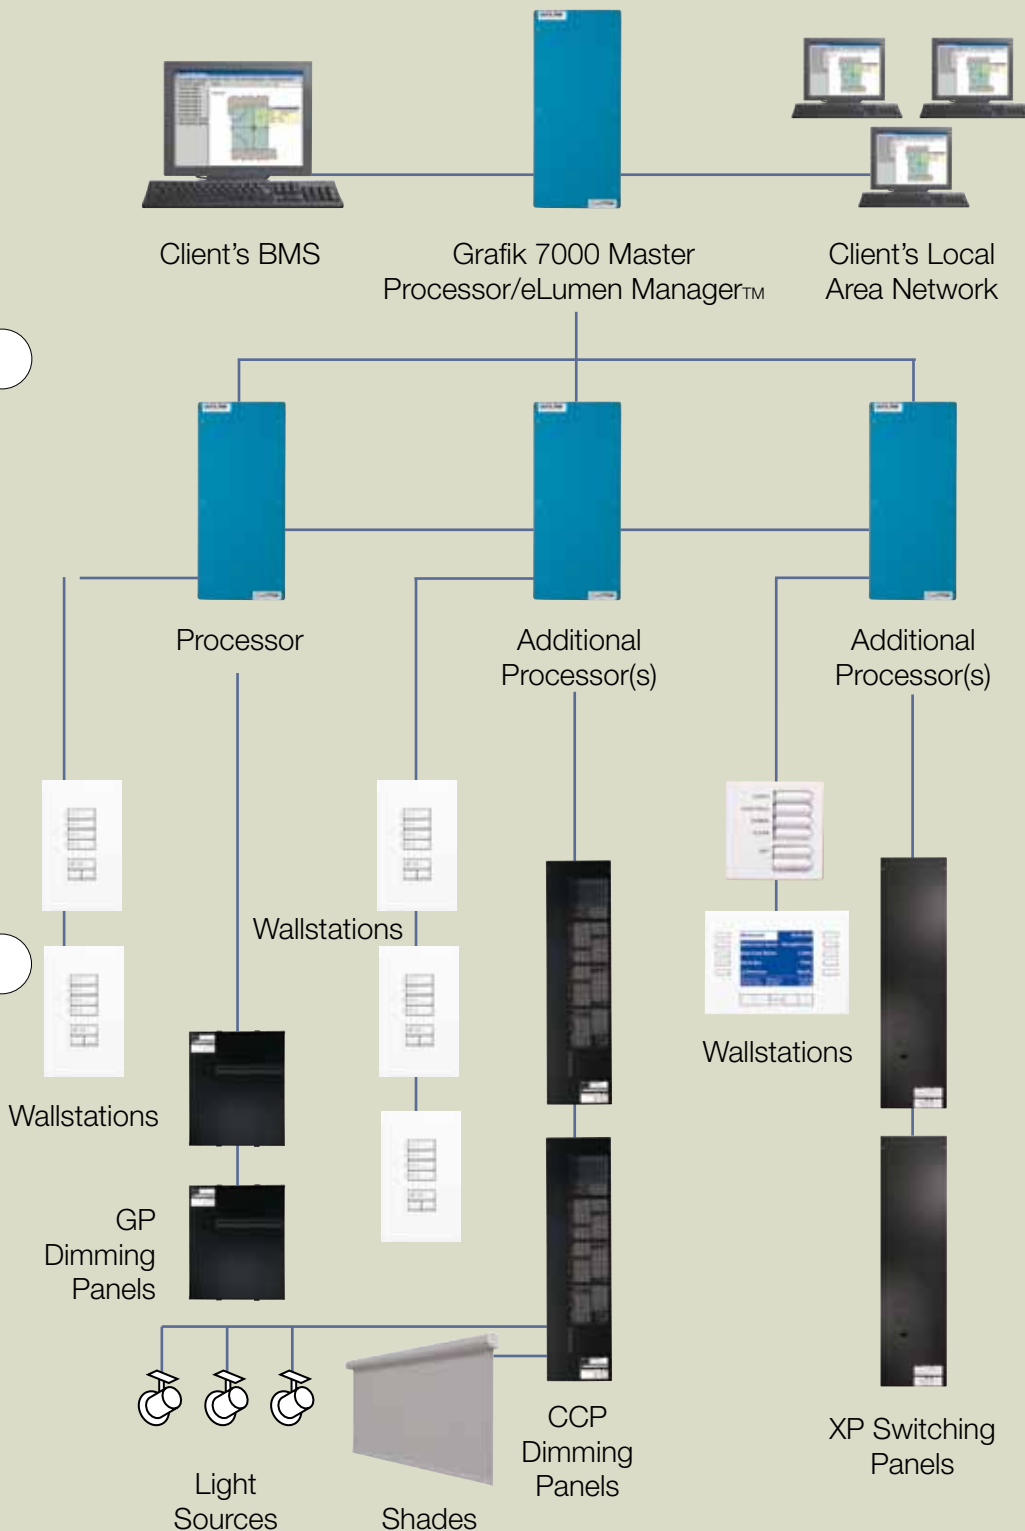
Client's BMS

Grafik 7000 Master Processor/eLumen Manager™

Client's Local Area Network

Processor

Additional Processor(s)

Additional Processor(s)

Wallstations

Wallstations

Wallstations

GP Dimming Panels

CCP Dimming Panels

XP Switching Panels

Light Sources

Shades